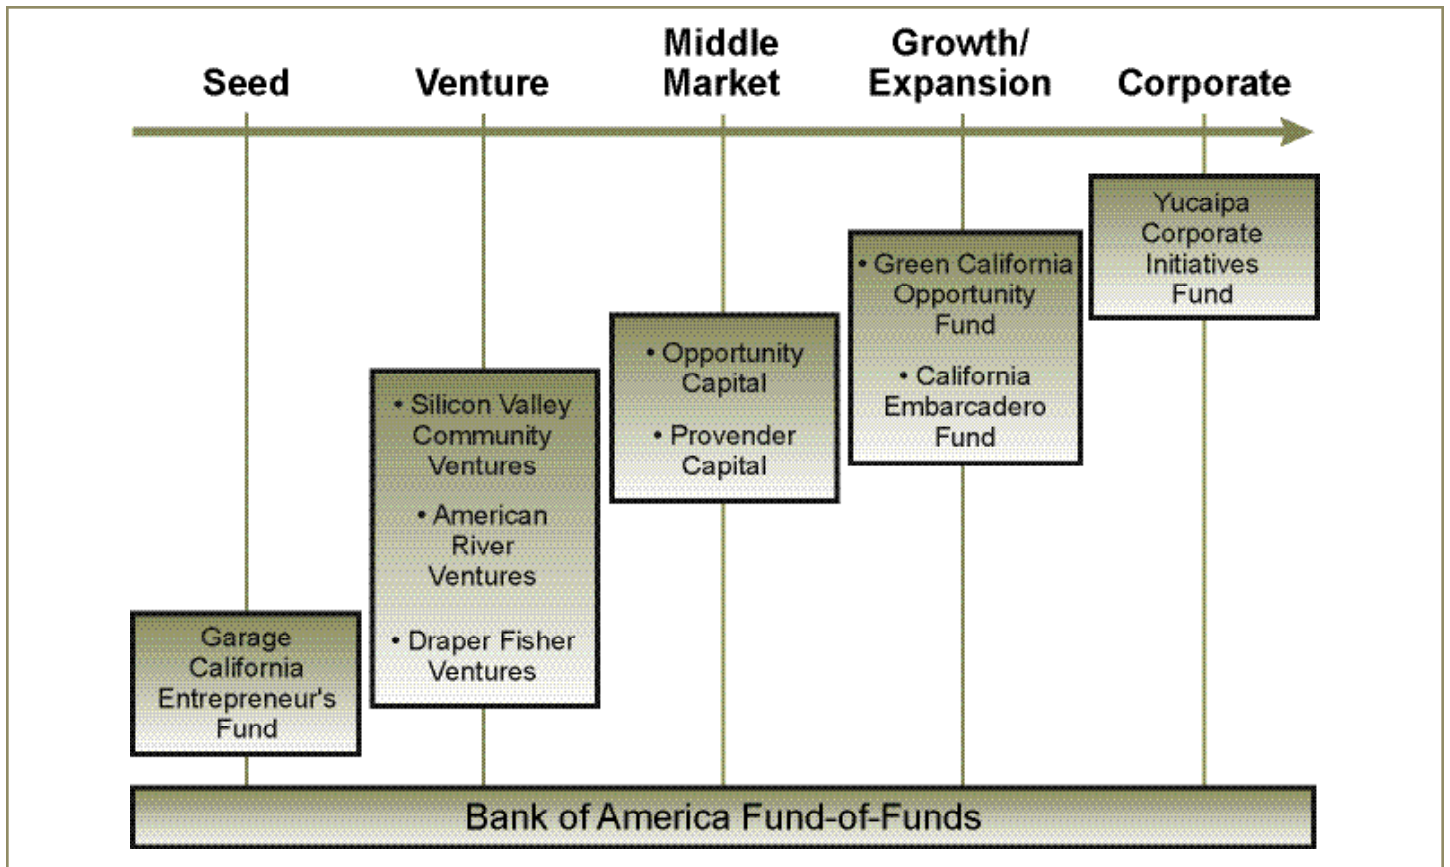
Seed

Venture

Middle Market

Growth/ Expansion

Corporate

Yucaipa Corporate Initiatives Fund

• Green California Opportunity Fund

• California Embarcadero Fund

• Opportunity Capital

• Provender Capital

• Silicon Valley Community Ventures

• American River Ventures

• Draper Fisher Ventures

Garage California Entrepreneur's Fund

Bank of America Fund-of-Funds